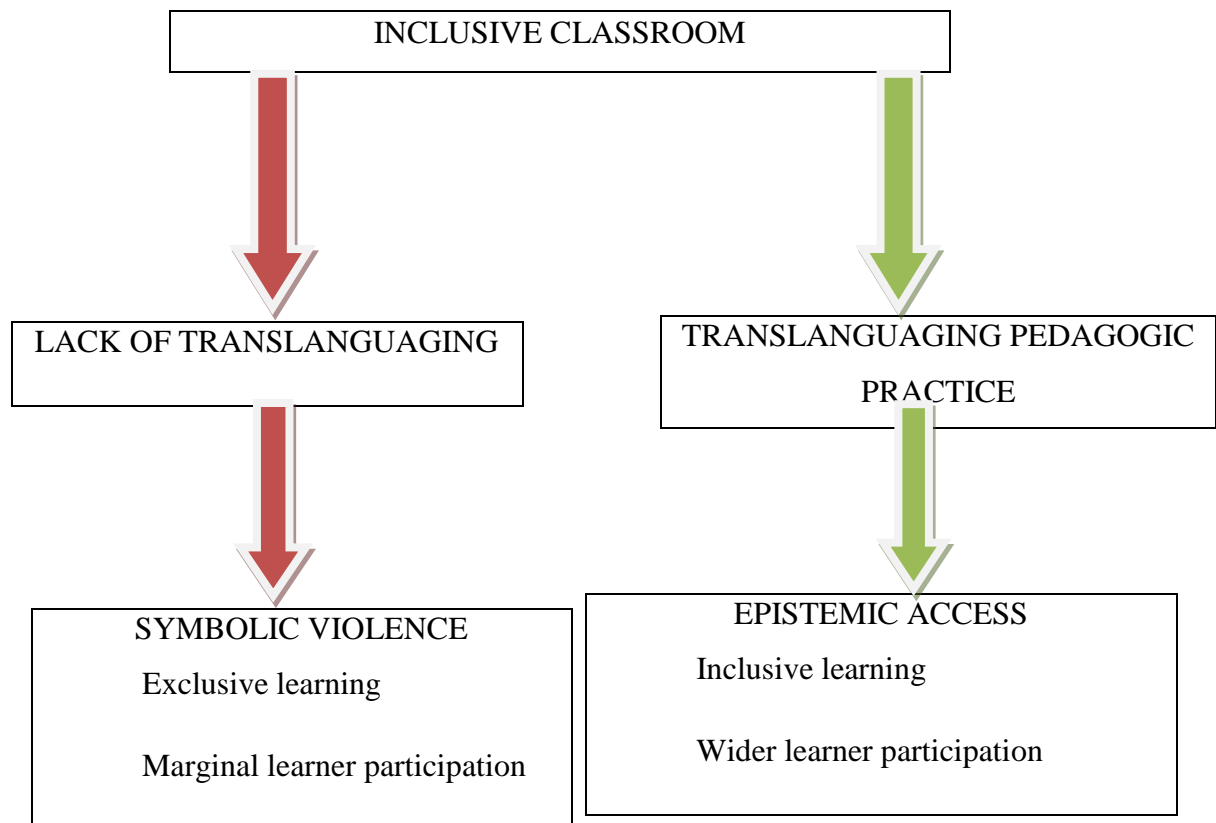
INCLUSIVE CLASSROOM

LACK OF TRANSLANGUAGING

TRANSLANGUAGING PEDAGOGIC PRACTICE

SYMBOLIC VIOLENCE

Exclusive learning

Marginal learner participation

EPISTEMIC ACCESS

Inclusive learning

Wider learner participation